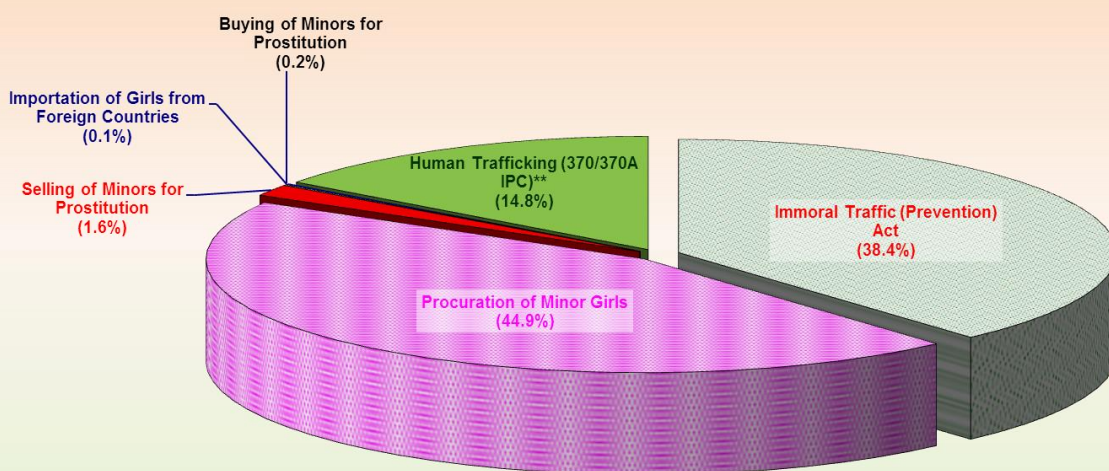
Buying of Minors for Prostitution
(0.2%)

Importation of Girls from Foreign Countries
(0.1%)

Selling of Minors for Prostitution
(1.6%)

Human Trafficking (370/370A IPC)**
(14.8%)

Immoral Traffic (Prevention) Act
(38.4%)

Procuration of Minor Girls
(44.9%)